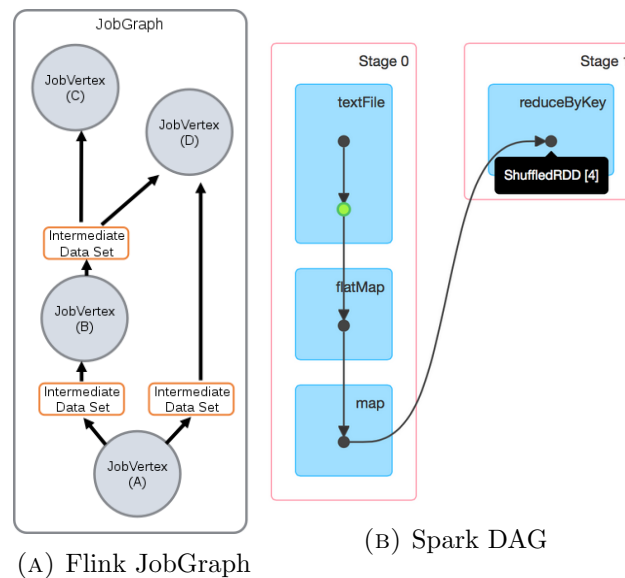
JobGraph

JobVertex
(C)

JobVertex
(D)

Intermediate
Data Set

JobVertex
(B)

Intermediate
Data Set

Intermediate
Data Set

JobVertex
(A)

(A) Flink JobGraph

Stage 0

textFile

flatMap

map

Stage 1

reduceByKey

ShuffledRDD [4]

(B) Spark DAG